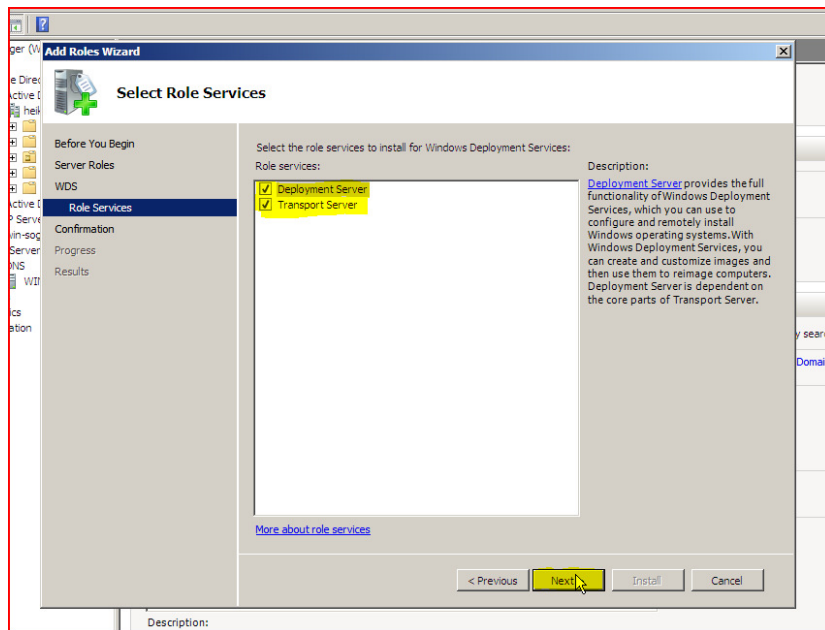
ger (W
e Direc
ctive D
heik
ctive D
P Serve
win-sog
Server
NS
WI
ics
ation

Add Roles Wizard

Select Role Services

Before You Begin
Server Roles
WDS
Role Services
Confirmation
Progress
Results

Select the role services to install for Windows Deployment Services:

Role services:
Deployment Server
Transport Server

Description:
Deployment Server provides the full functionality of Windows Deployment Services, which you can use to configure and remotely install Windows operating systems. With Windows Deployment Services, you can create and customize images and then use them to reimage computers. Deployment Server is dependent on the core parts of Transport Server.

More about role services

< Previous
Next >
Install
Cancel

y sear
Domai

Description: